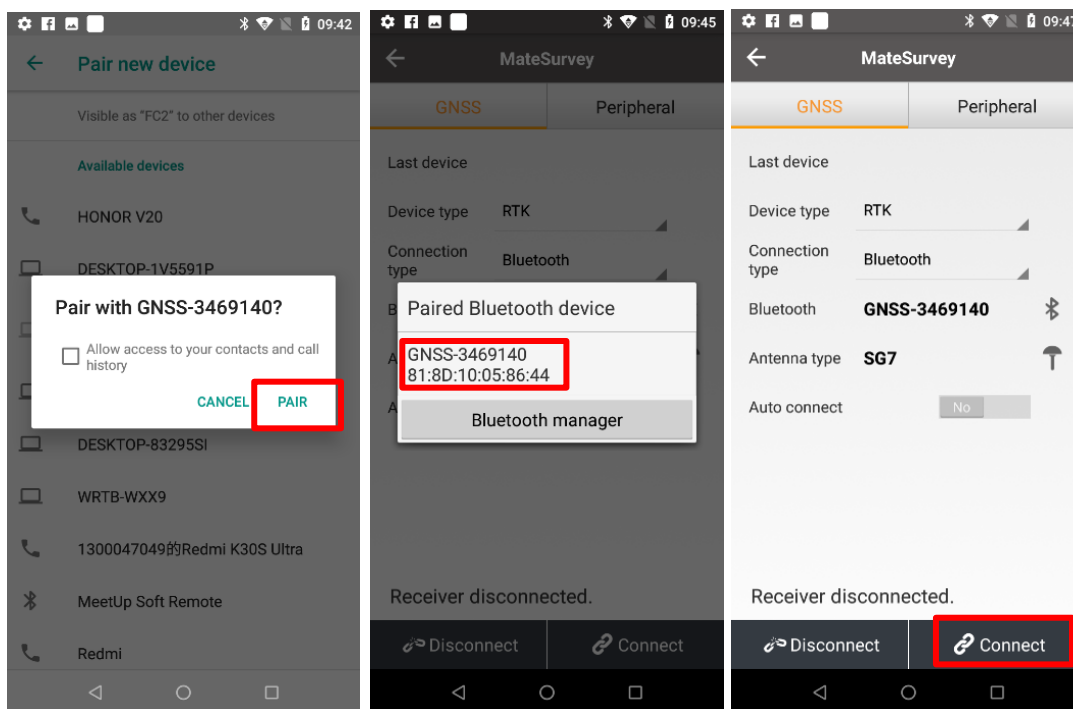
09:42

Pair new device

Visible as "FC2" to other devices

Available devices

HONOR V20

DESKTOP-1V5591P

Pair with GNSS-3469140?

Allow access to your contacts and call history

CANCEL PAIR

DESKTOP-83295SI

WRTB-WXX9

1300047049的Redmi K30S Ultra

MeetUp Soft Remote

Redmi

09:45

MateSurvey

GNSS Peripheral

Last device

Device type RTK

Connection type Bluetooth

Paired Bluetooth device

GNSS-3469140
81:8D:10:05:86:44

Bluetooth manager

Receiver disconnected.

Disconnect Connect

09:47

MateSurvey

GNSS Peripheral

Last device

Device type RTK

Connection type Bluetooth

Bluetooth GNSS-3469140

Antenna type SG7

Auto connect No

Receiver disconnected.

Disconnect Connect